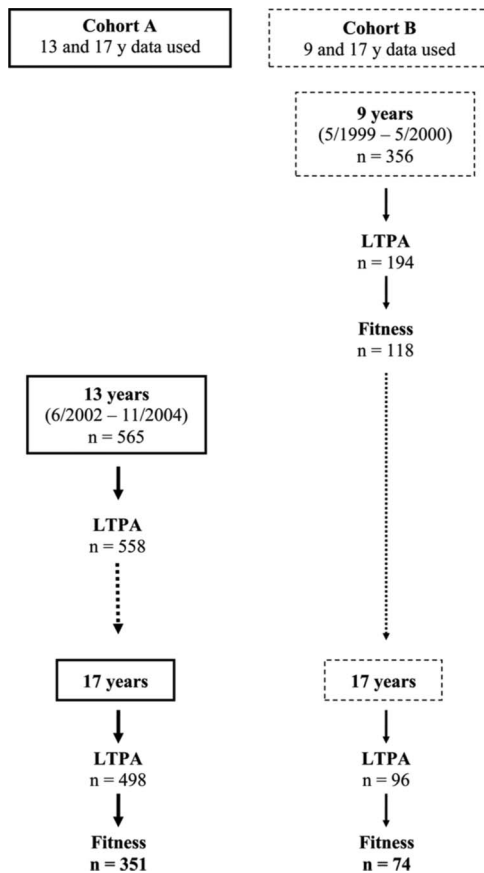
Cohort A
13 and 17 y data used

Cohort B
9 and 17 y data used

9 years
(5/1999 – 5/2000)
n = 356

LTPA
n = 194

Fitness
n = 118

13 years
(6/2002 – 11/2004)
n = 565

LTPA
n = 558

17 years

17 years

LTPA
n = 498

Fitness
n = 351

LTPA
n = 96

Fitness
n = 74